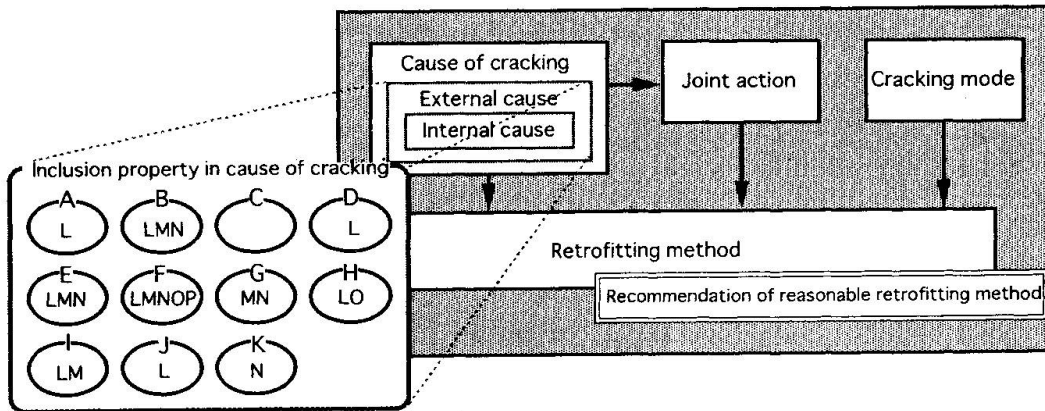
Cause of cracking

External cause

Internal cause

Joint action

Cracking mode

Inclusion property in cause of cracking

A
L

B
LMN

C

D
L

E
LMN

F
LMNOP

G
MN

H
LO

I
LM

J
L

K
N

Retrofitting method

Recommendation of reasonable retrofitting method